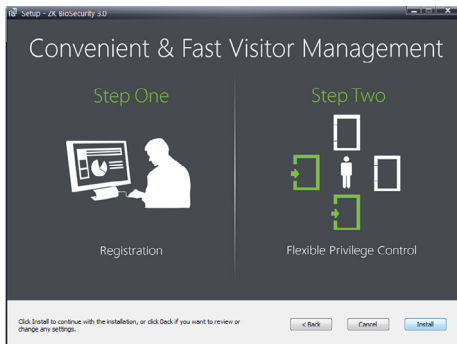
Setup - ZK BioSecurity 3.0

Convenient & Fast Visitor Management

Step One

Registration

Step Two

Flexible Privilege Control

Click Install to continue with the installation, or click Back if you want to review or change any settings.

< Back

Cancel

Install